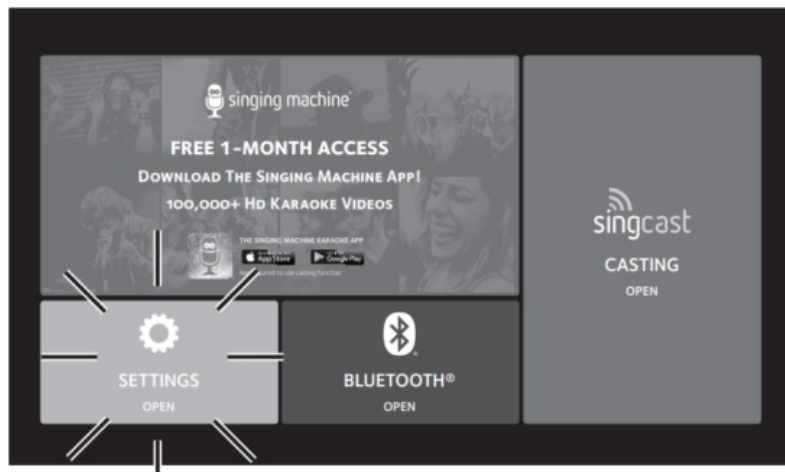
singing machine

FREE 1-MONTH ACCESS

DOWNLOAD THE SINGING MACHINE APP!

100,000+ HD KARAOKE VIDEOS

THE SINGING MACHINE KARAOKE APP

App Store

Google Play

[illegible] to use casting function

singcast

CASTING

OPEN

SETTINGS

OPEN

BLUETOOTH®

OPEN